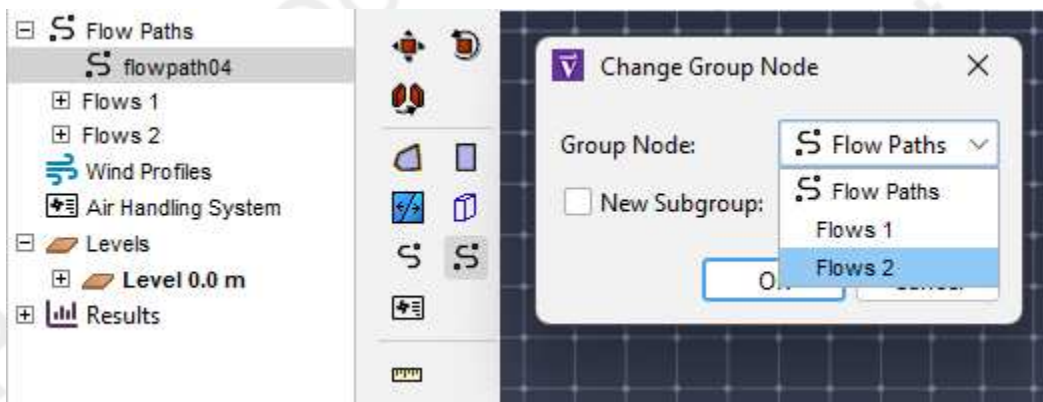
⊟ Flow Paths
flowpath04
⊞ Flows 1
⊞ Flows 2
Wind Profiles
Air Handling System
⊟ Levels
⊞ Level 0.0 m
⊞ Results

Change Group Node ×

Group Node: Flow Paths

New Subgroup:

Flow Paths
Flows 1
Flows 2

O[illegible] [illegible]